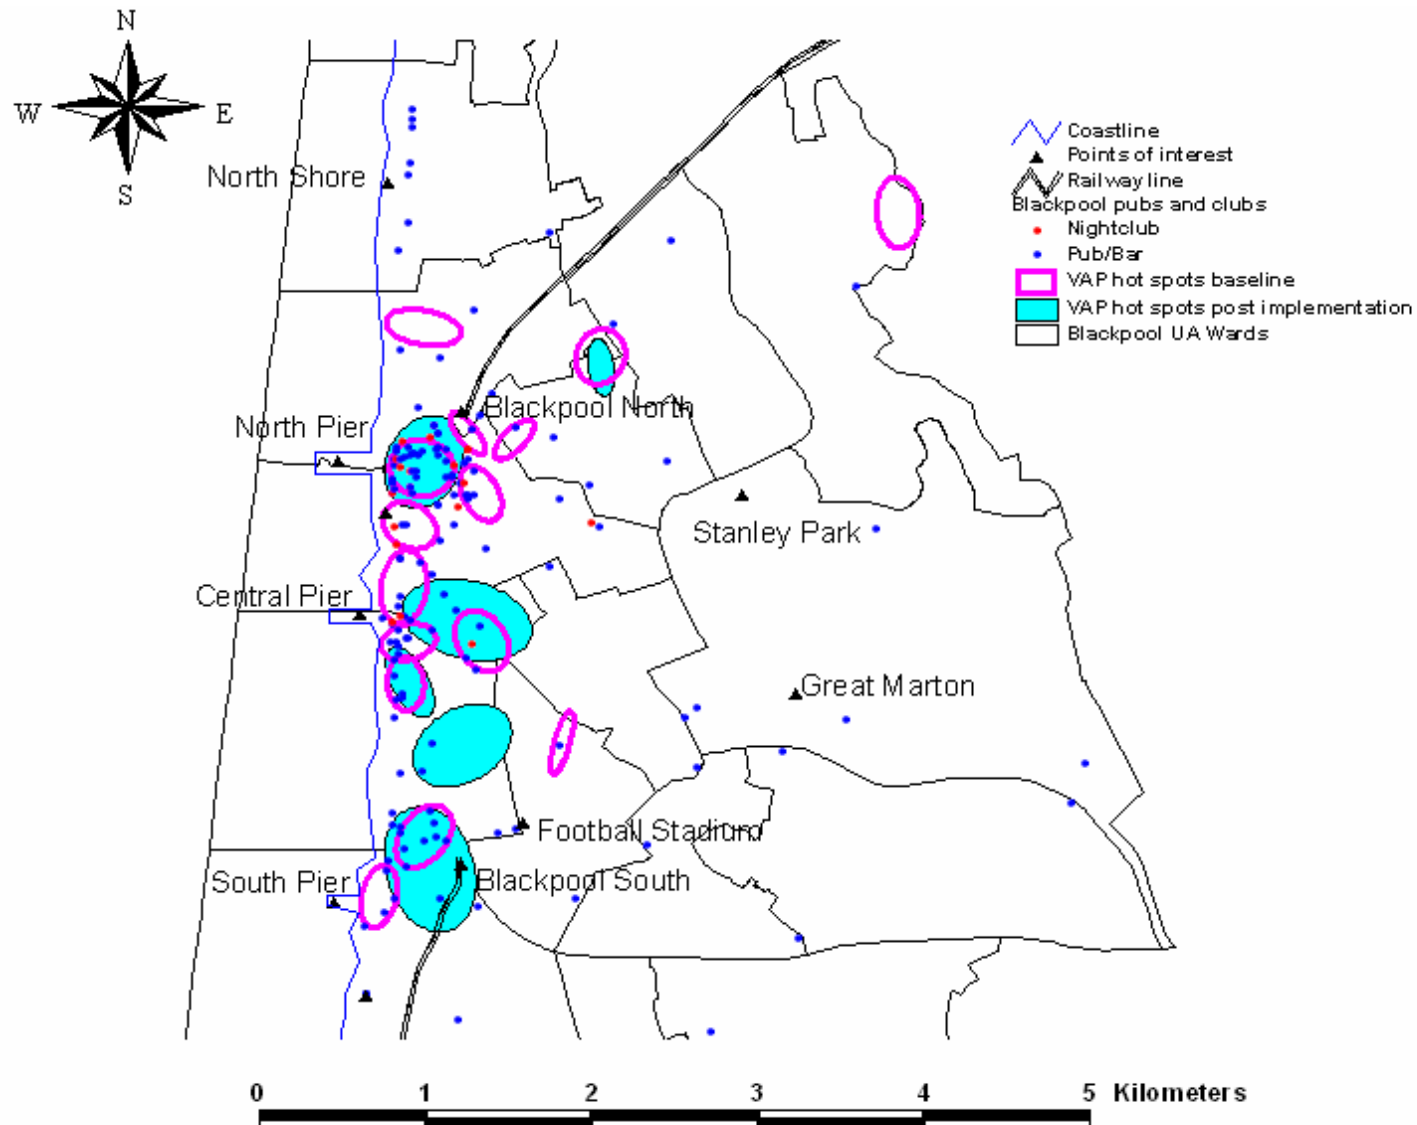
N
W
E
S

Coastline
Points of interest
Railway line
Blackpool pubs and clubs
Nightclub
Pub/Bar
VAP hot spots baseline
VAP hot spots post implementation
Blackpool UA Wards

North Shore
North Pier
Blackpool North
Stanley Park
Central Pier
Great Marton
Football Stadium
South Pier
Blackpool South

0 1 2 3 4 5 Kilometers